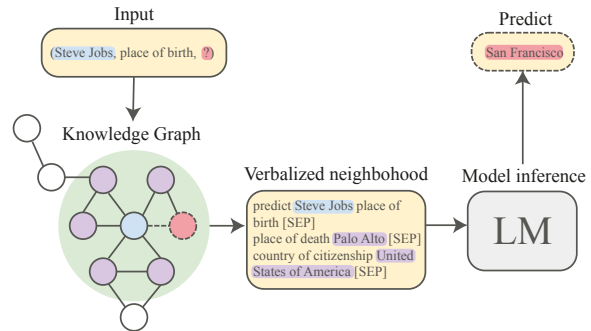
Input

(Steve Jobs, place of birth, ?)

Knowledge Graph

Verbalized neighbohood

predict Steve Jobs place of birth [SEP]
place of death Palo Alto [SEP]
country of citizenship United States of America [SEP]

Model inference

LM

Predict

San Francisco